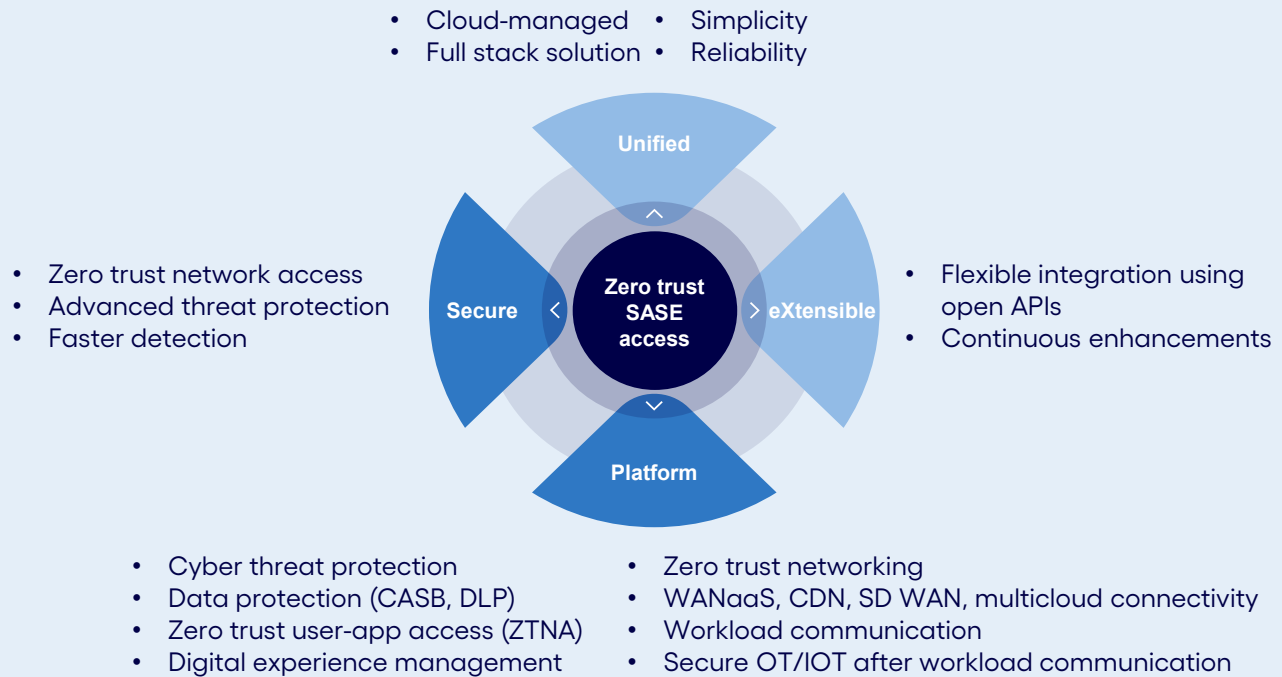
- Cloud-managed
- Full stack solution
- Simplicity
- Reliability

Unified

- Zero trust network access
- Advanced threat protection
- Faster detection

Secure

Zero trust SASE access

eXtensible

- Flexible integration using open APIs
- Continuous enhancements

Platform

- Cyber threat protection
- Data protection (CASB, DLP)
- Zero trust user-app access (ZTNA)
- Digital experience management

- Zero trust networking
- WANaaS, CDN, SD WAN, multicloud connectivity
- Workload communication
- Secure OT/IOT after workload communication